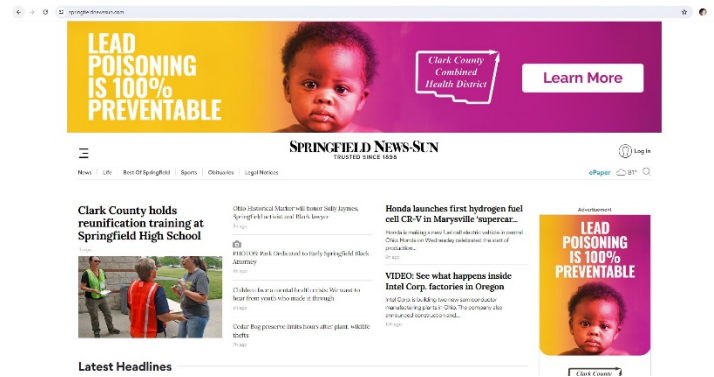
springfieldnewssun.com

LEAD POISONING IS 100% PREVENTABLE

Clark County Combined Health District

Learn More

SPRINGFIELD NEWS-SUN
TRUSTED SINCE 1858

Log In

News | Life | Best Of Springfield | Sports | Obituaries | Legal Notices

ePaper | 81°

Clark County holds reunification training at Springfield High School

Ohio Historical Marker will honor Sally Jaynes, Springfield activist and Black lawyer

PHOTOS: Park Dedicated to Early Springfield Black Attorney

Children face a mental health crisis. We want to hear from youth who made it through

Cedar Bog preserve limits hours after plant, wildlife thefts

Honda launches first hydrogen fuel cell CR-V in Marysville 'supercar...

Honda is making a new fuel cell electric vehicle in central Ohio. Honda on Wednesday celebrated the start of production...

VIDEO: See what happens inside Intel Corp. factories in Oregon

Intel Corp. is building two new semiconductor manufacturing plants in Ohio. The company also announced construction and...

Advertisement

LEAD POISONING IS 100% PREVENTABLE

Clark County

Latest Headlines